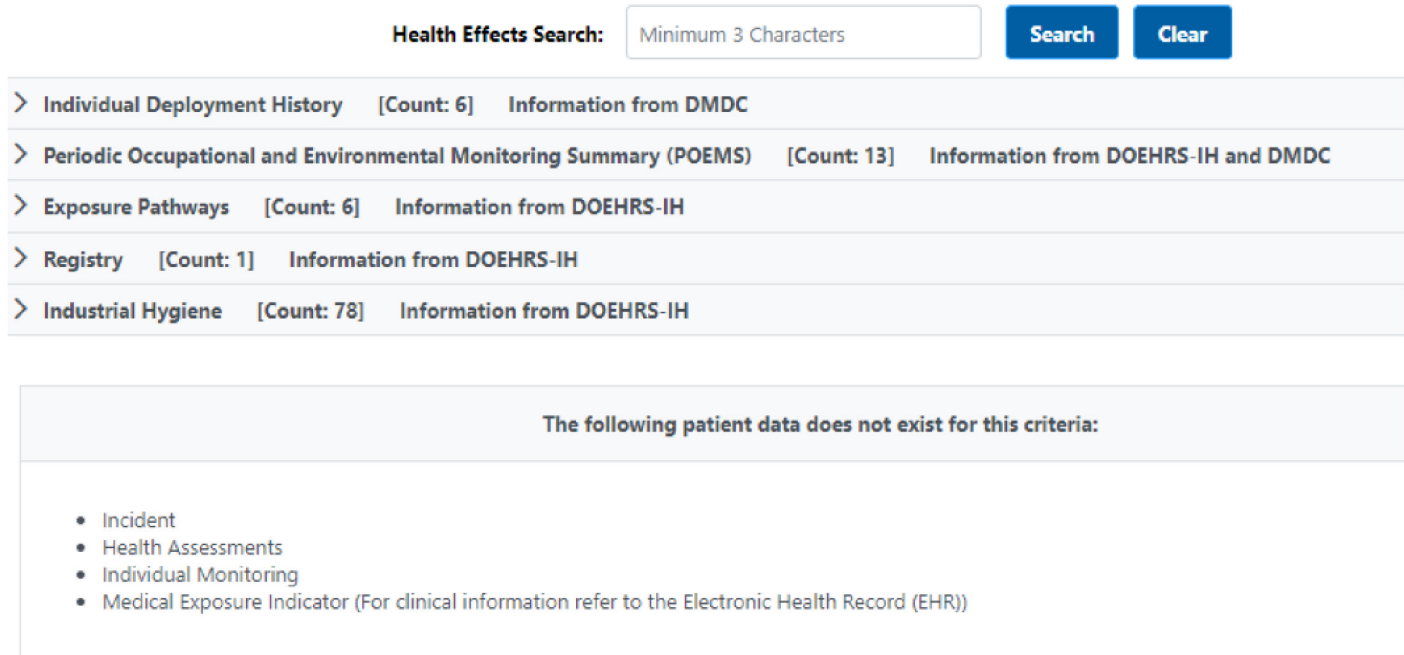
Health Effects Search: Minimum 3 Characters Search Clear

Individual Deployment History [Count: 6] Information from DMDC

Periodic Occupational and Environmental Monitoring Summary (POEMS) [Count: 13] Information from DOEHRS-IH and DMDC

Exposure Pathways [Count: 6] Information from DOEHRS-IH

Registry [Count: 1] Information from DOEHRS-IH

Industrial Hygiene [Count: 78] Information from DOEHRS-IH

The following patient data does not exist for this criteria:

- Incident
- Health Assessments
- Individual Monitoring
- Medical Exposure Indicator (For clinical information refer to the Electronic Health Record (EHR))